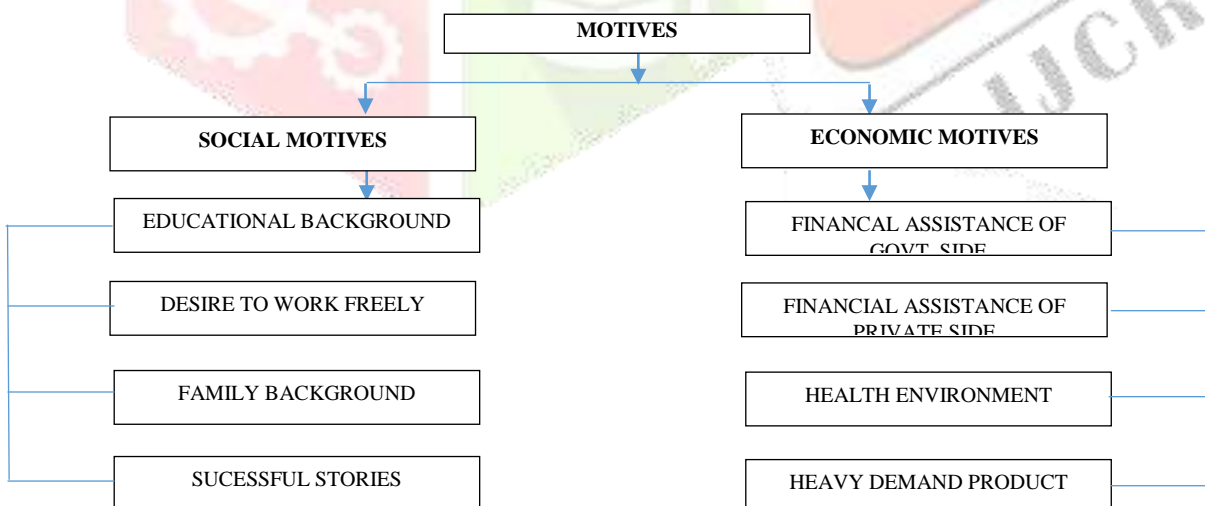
MOTIVES

SOCIAL MOTIVES

EDUCATIONAL BACKGROUND

DESIRE TO WORK FREELY

FAMILY BACKGROUND

SUCESSFUL STORIES

ECONOMIC MOTIVES

FINANCAL ASSISTANCE OF GOVT. SIDE

FINANCIAL ASSISTANCE OF PRIVATE SIDE

HEALTH ENVIRONMENT

HEAVY DEMAND PRODUCT

IJCR